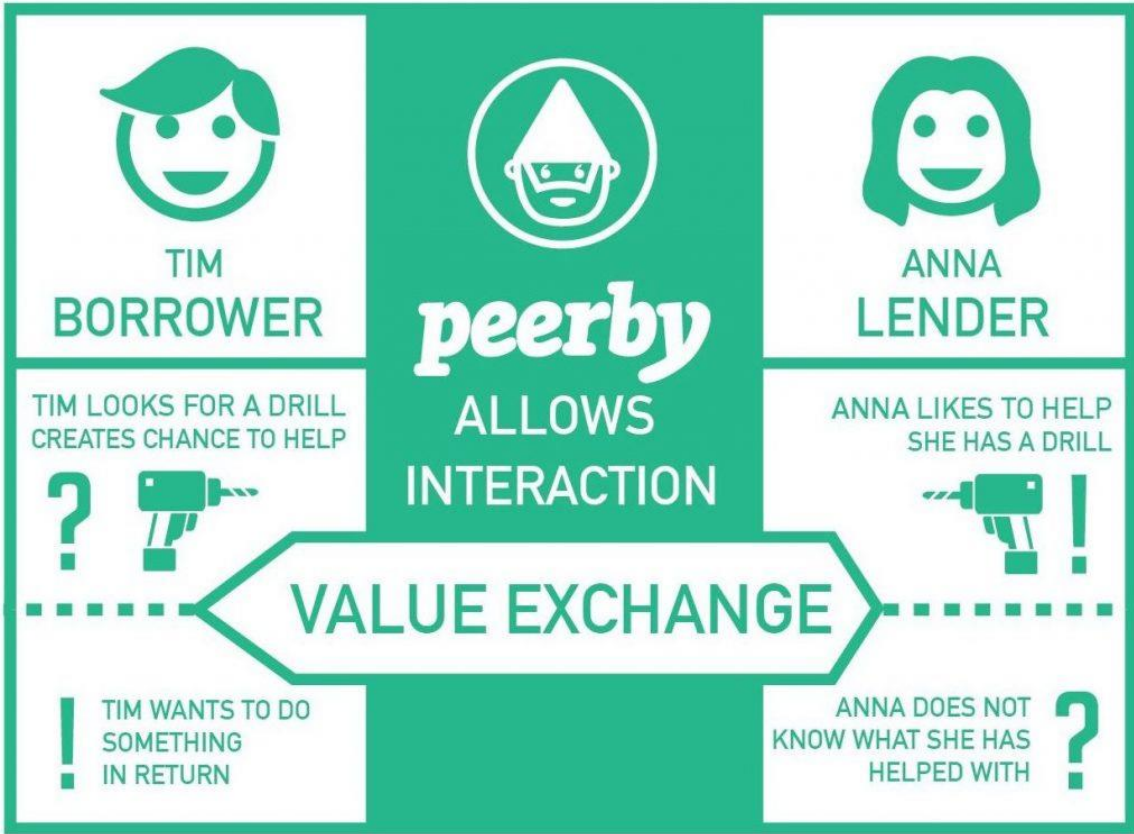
TIM
BORROWER

peerby
ALLOWS
INTERACTION

ANNA
LENDER

TIM LOOKS FOR A DRILL
CREATES CHANCE TO HELP

?

ANNA LIKES TO HELP
SHE HAS A DRILL

!

VALUE EXCHANGE

!

TIM WANTS TO DO SOMETHING IN RETURN

ANNA DOES NOT KNOW WHAT SHE HAS HELPED WITH

?